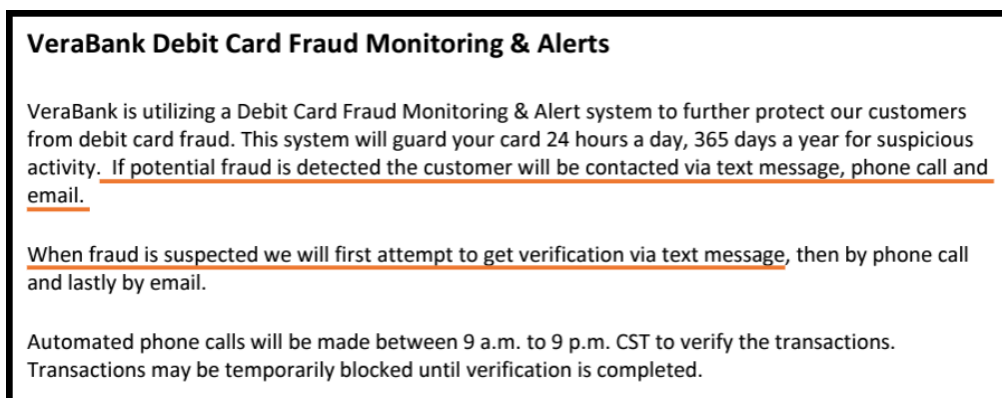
VeraBank Debit Card Fraud Monitoring & Alerts

VeraBank is utilizing a Debit Card Fraud Monitoring & Alert system to further protect our customers from debit card fraud. This system will guard your card 24 hours a day, 365 days a year for suspicious activity. If potential fraud is detected the customer will be contacted via text message, phone call and email.

When fraud is suspected we will first attempt to get verification via text message, then by phone call and lastly by email.

Automated phone calls will be made between 9 a.m. to 9 p.m. CST to verify the transactions. Transactions may be temporarily blocked until verification is completed.